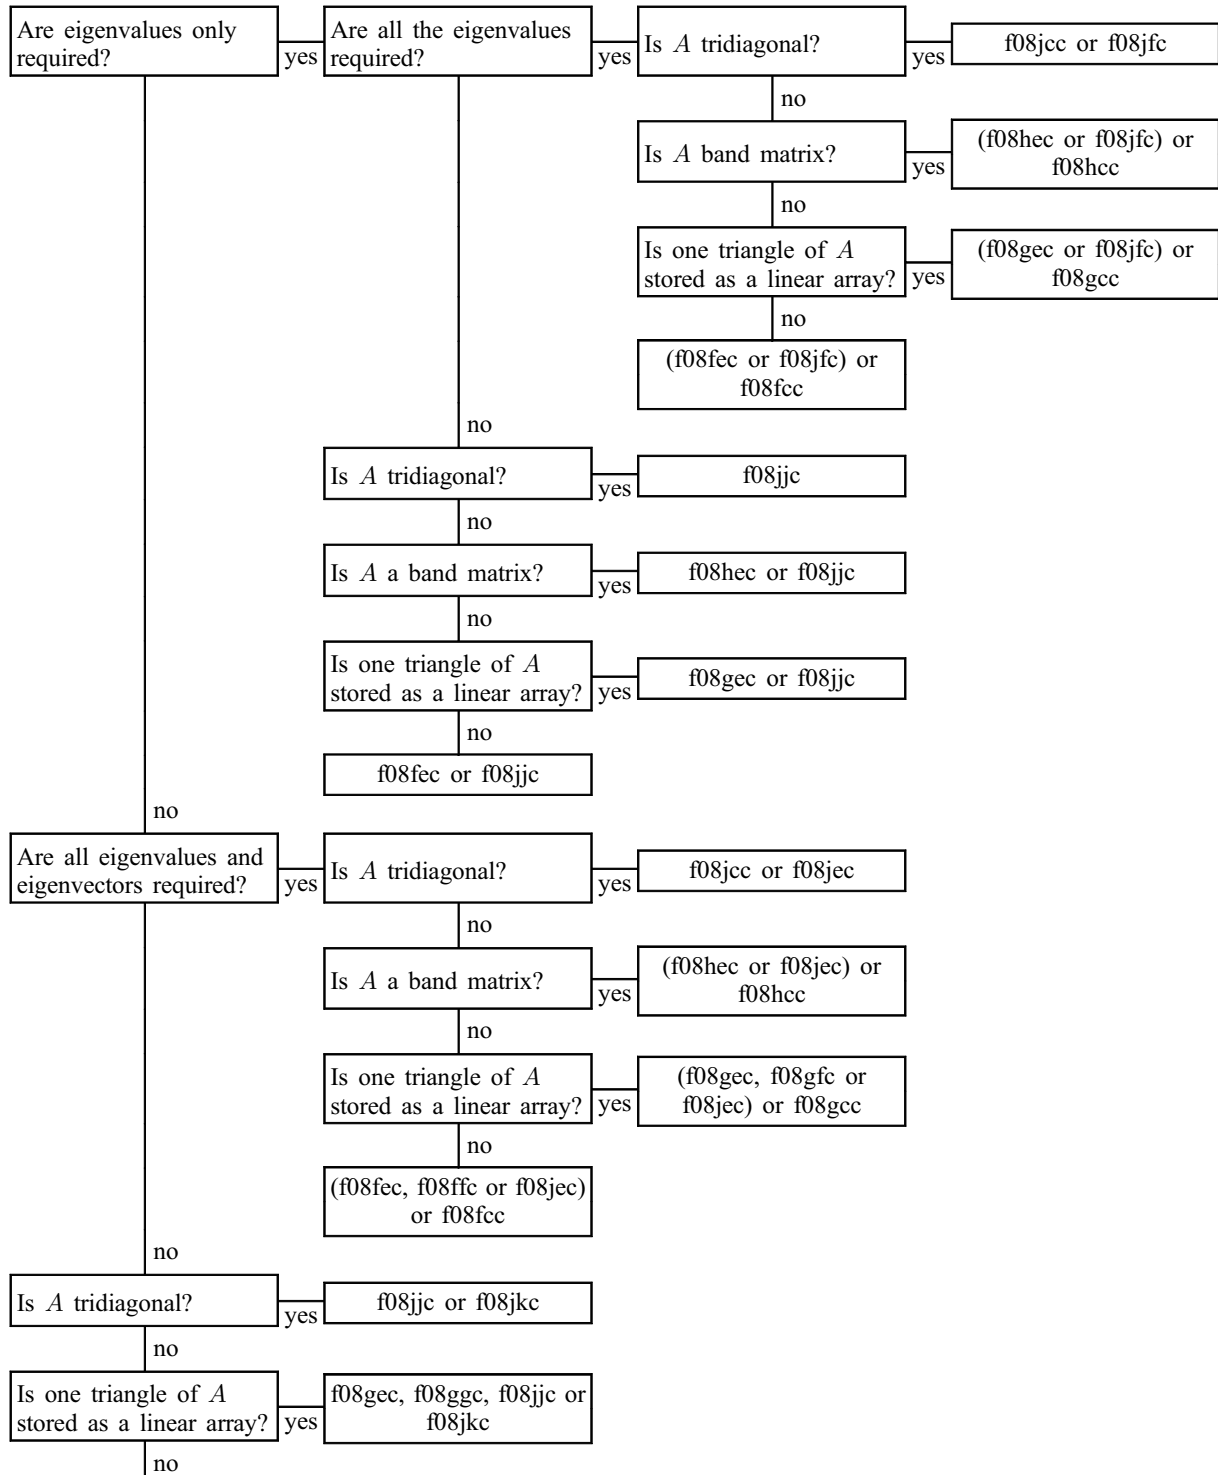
Are eigenvalues only required?

yes

Are all the eigenvalues required?

yes

Is $A$ tridiagonal?

yes

f08jcc or f08jfc

no

Is $A$ band matrix?

yes

(f08hec or f08jfc) or f08hcc

no

Is one triangle of $A$ stored as a linear array?

yes

(f08gec or f08jfc) or f08gcc

no

(f08fec or f08jfc) or f08fcc

no

Is $A$ tridiagonal?

yes

f08jjc

no

Is $A$ a band matrix?

yes

f08hec or f08jjc

no

Is one triangle of $A$ stored as a linear array?

yes

f08gec or f08jjc

no

f08fec or f08jjc

no

Are all eigenvalues and eigenvectors required?

yes

Is $A$ tridiagonal?

yes

f08jcc or f08jec

no

Is $A$ a band matrix?

yes

(f08hec or f08jec) or f08hcc

no

Is one triangle of $A$ stored as a linear array?

yes

(f08gec, f08gfc or f08jec) or f08gcc

no

(f08fec, f08ffc or f08jec) or f08fcc

no

Is $A$ tridiagonal?

yes

f08jjc or f08jkc

no

Is one triangle of $A$ stored as a linear array?

yes

f08gec, f08ggc, f08jjc or f08jkc

no